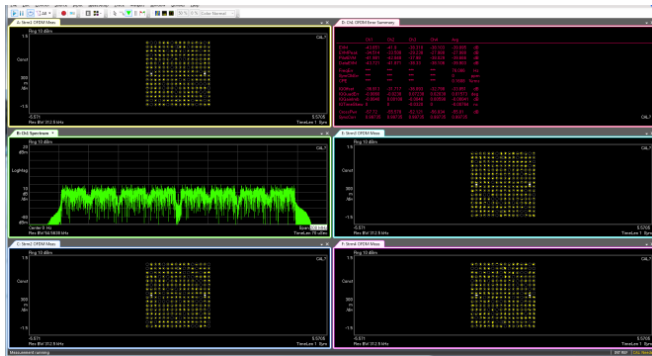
A: Strm1 OFDM Meas

Rng 10 dBm

CAL?

1.5

Const

300 m /div

-1.5

-5.5331

5.5331

Res BW 312.5 kHz

TimeLen 1 Sym

D: Ch1 OFDM Error Summary

B: Ch1 Spectrum

Rng 10 dBm

CAL?

LogMag

10 dB /div

-60 dBm

Center 0 Hz

Res BW 740.0639 kHz

Span

TimeLen 79 usec

E: Strm2 OFDM Meas

Rng 10 dBm

CAL?

1.5

Const

300 m /div

-1.5

-5.5331

5.5331

Res BW 312.5 kHz

TimeLen 1 Sym

C: Strm3 OFDM Meas

Rng 10 dBm

CAL?

1.5

Const

300 m /div

-1.5

-5.5331

5.5331

Res BW 312.5 kHz

TimeLen 1 Sym

F: Strm4 OFDM Meas

Rng 10 dBm

CAL?

1.5

Const

300 m /div

-1.5

-5.5331

5.5331

Res BW 312.5 kHz

TimeLen 1 Sym

Measurement running

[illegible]